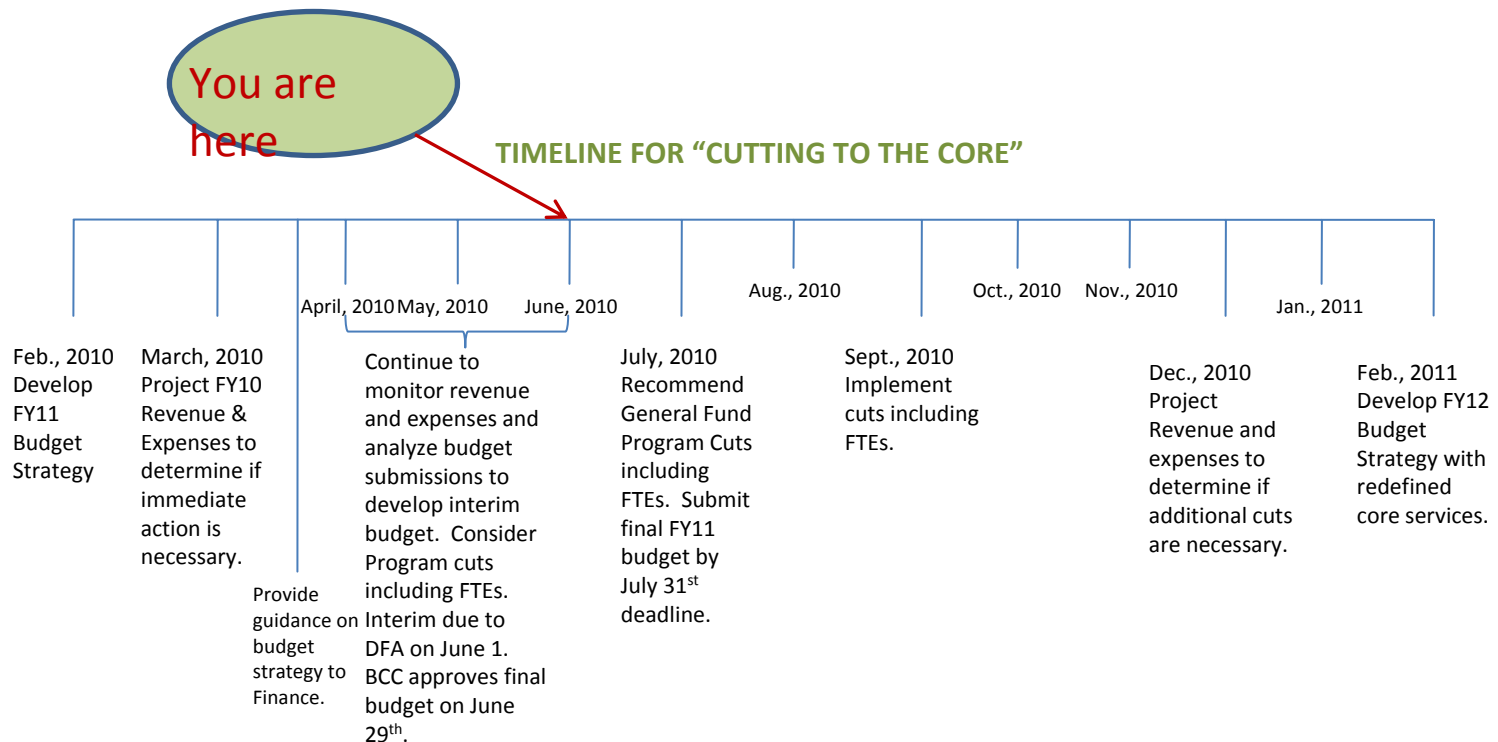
You are here

TIMELINE FOR "CUTTING TO THE CORE"

April, 2010 May, 2010 June, 2010

Aug., 2010

Oct., 2010 Nov., 2010

Jan., 2011

Feb., 2010 Develop FY11 Budget Strategy

March, 2010 Project FY10 Revenue & Expenses to determine if immediate action is necessary.

Provide guidance on budget strategy to Finance.

Continue to monitor revenue and expenses and analyze budget submissions to develop interim budget. Consider Program cuts including FTEs. Interim due to DFA on June 1. BCC approves final budget on June 29$^{th}$.

July, 2010 Recommend General Fund Program Cuts including FTEs. Submit final FY11 budget by July 31$^{st}$ deadline.

Sept., 2010 Implement cuts including FTEs.

Dec., 2010 Project Revenue and expenses to determine if additional cuts are necessary.

Feb., 2011 Develop FY12 Budget Strategy with redefined core services.